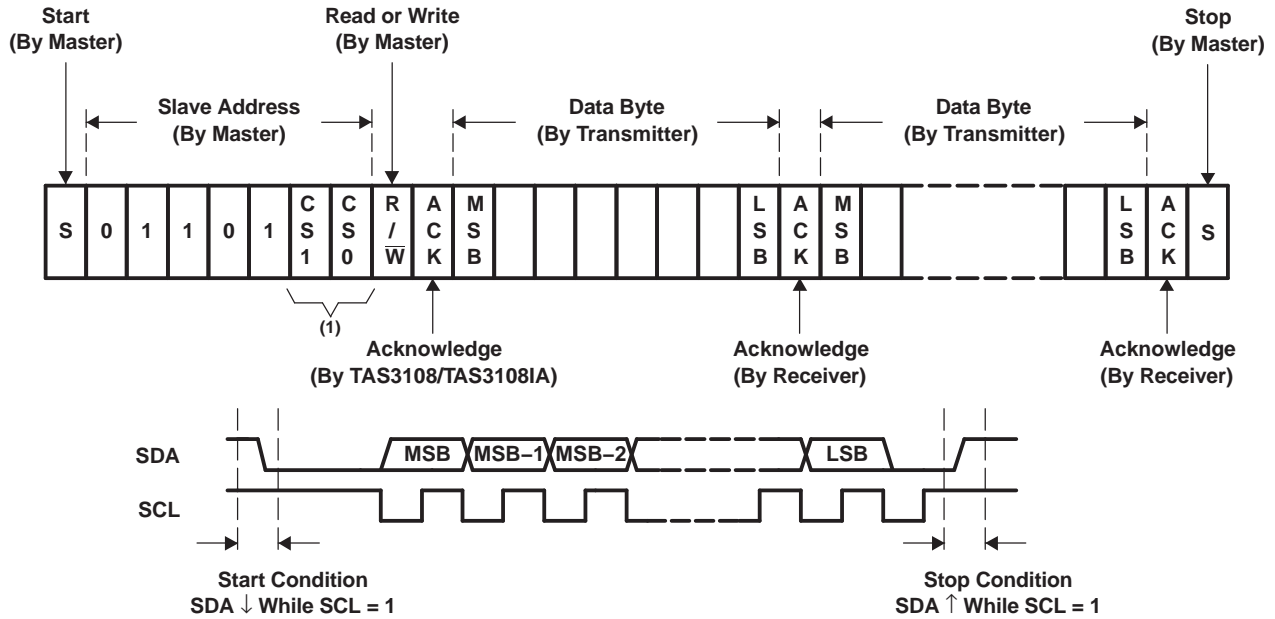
Start
(By Master)

Read or Write
(By Master)

Stop
(By Master)

Slave Address
(By Master)

Data Byte
(By Transmitter)

Data Byte
(By Transmitter)

| S | 0 | 1 | 1 | 0 | 1 | CS1 | CS0 | R/$\overline{W}$ | ACK | MSB | | | | | | | LSB | ACK | MSB | | | | LSB | ACK | S |
|---|---|---|---|---|---|---|---|---|---|---|---|---|---|---|---|---|---|---|---|---|---|---|---|---|---|

(1)

Acknowledge
(By TAS3108/TAS3108IA)

Acknowledge
(By Receiver)

Acknowledge
(By Receiver)

SDA

MSB MSB−1 MSB−2 LSB

SCL

Start Condition
SDA $\downarrow$ While SCL = 1

Stop Condition
SDA $\uparrow$ While SCL = 1